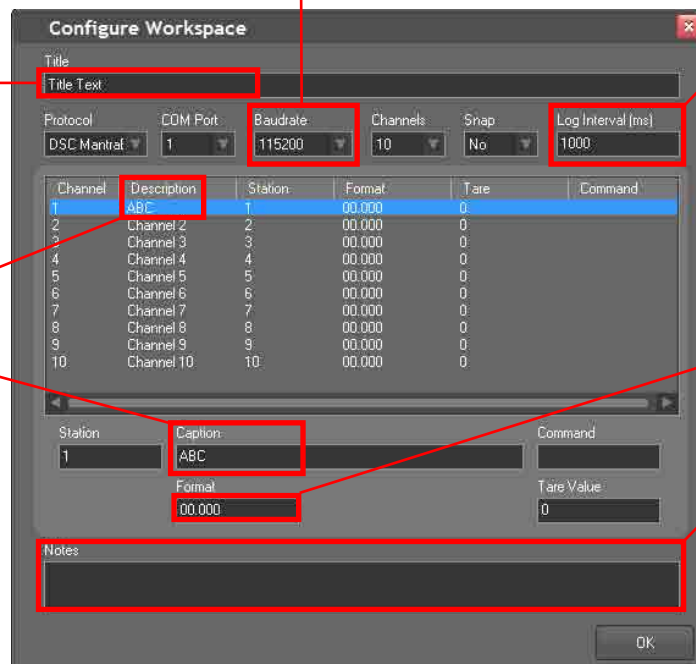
Configure Workspace

Title
Title Text

Protocol
DSC Mantrat
COM Port
1
Baudrate
115200
Channels
10
Snap
No
Log Interval (ms)
1000

| Channel | Description | Station | Format | Tare | Command |
|---|---|---|---|---|---|
| 1 | ABC | 1 | 00.000 | 0 | |
| 2 | Channel 2 | 2 | 00.000 | 0 | |
| 3 | Channel 3 | 3 | 00.000 | 0 | |
| 4 | Channel 4 | 4 | 00.000 | 0 | |
| 5 | Channel 5 | 5 | 00.000 | 0 | |
| 6 | Channel 6 | 6 | 00.000 | 0 | |
| 7 | Channel 7 | 7 | 00.000 | 0 | |
| 8 | Channel 8 | 8 | 00.000 | 0 | |
| 9 | Channel 9 | 9 | 00.000 | 0 | |
| 10 | Channel 10 | 10 | 00.000 | 0 | |

Station
1
Caption
ABC
Command

Format
00.000
Tare Value
0

Notes

OK